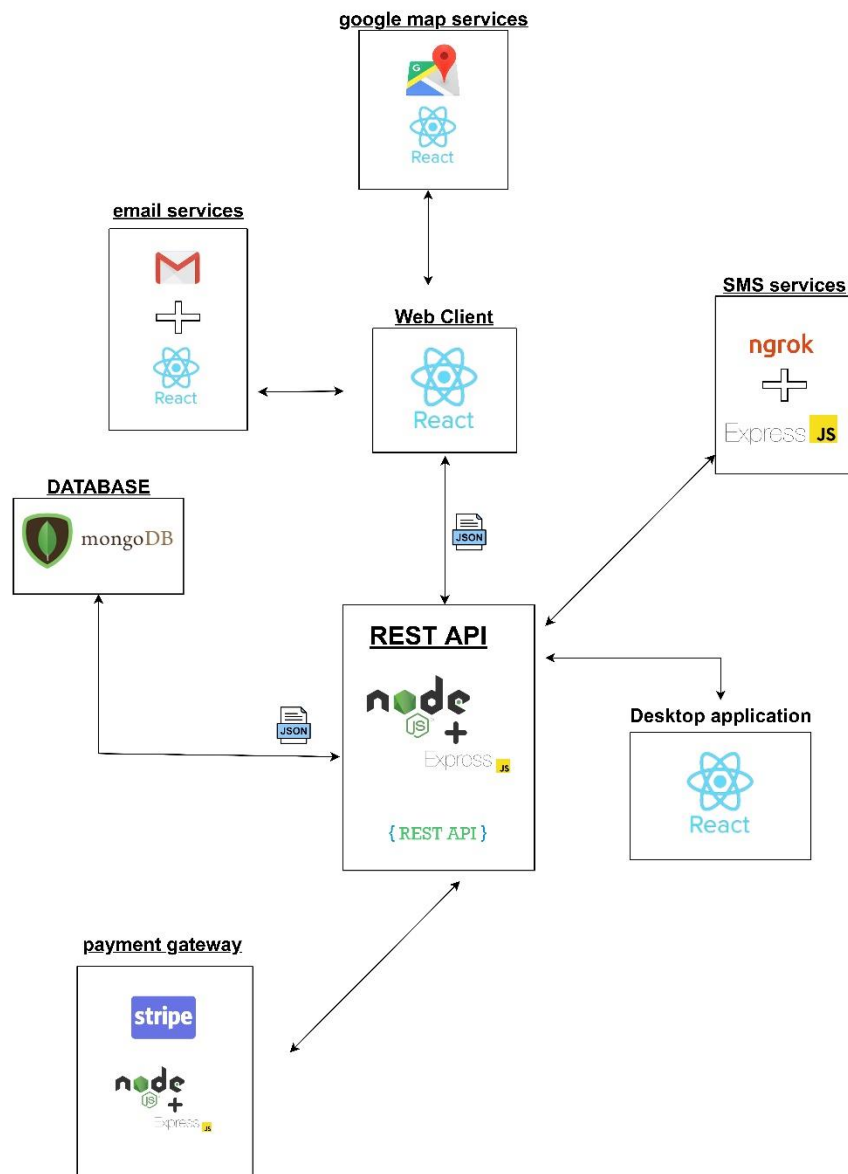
google map services

React

email services

React

Web Client

React

SMS services

ngrok

Express JS

DATABASE

mongoDB

JSON

REST API

node JS

Express JS

{ REST API }

JSON

Desktop application

React

payment gateway

stripe

node JS

Express JS